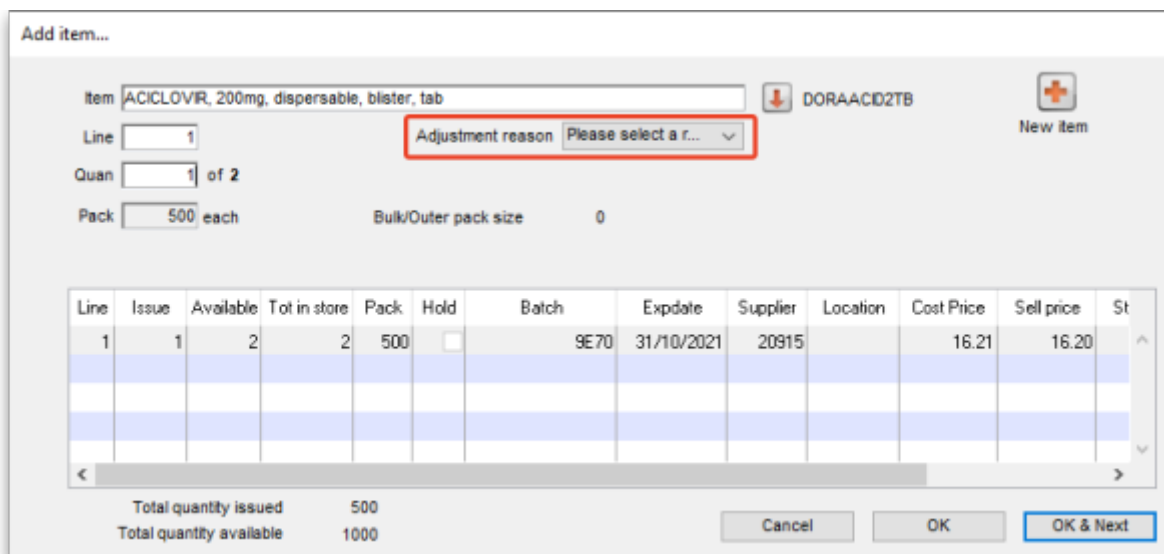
Add item...

Item ACICLOVIR, 200mg, dispersable, blister, tab

DORAACID2TB

New item

Line 1

Adjustment reason Please select a r...

Quan 1 of 2

Pack 500 each

Bulk/Outer pack size 0

| Line | Issue | Available | Tot in store | Pack | Hold | Batch | Expdate | Supplier | Location | Cost Price | Sell price | St |
|---|---|---|---|---|---|---|---|---|---|---|---|---|
| 1 | 1 | 2 | 2 | 500 | | 9E70 | 31/10/2021 | 20915 | | 16.21 | 16.20 | |

Total quantity issued 500
Total quantity available 1000

Cancel
OK
OK & Next